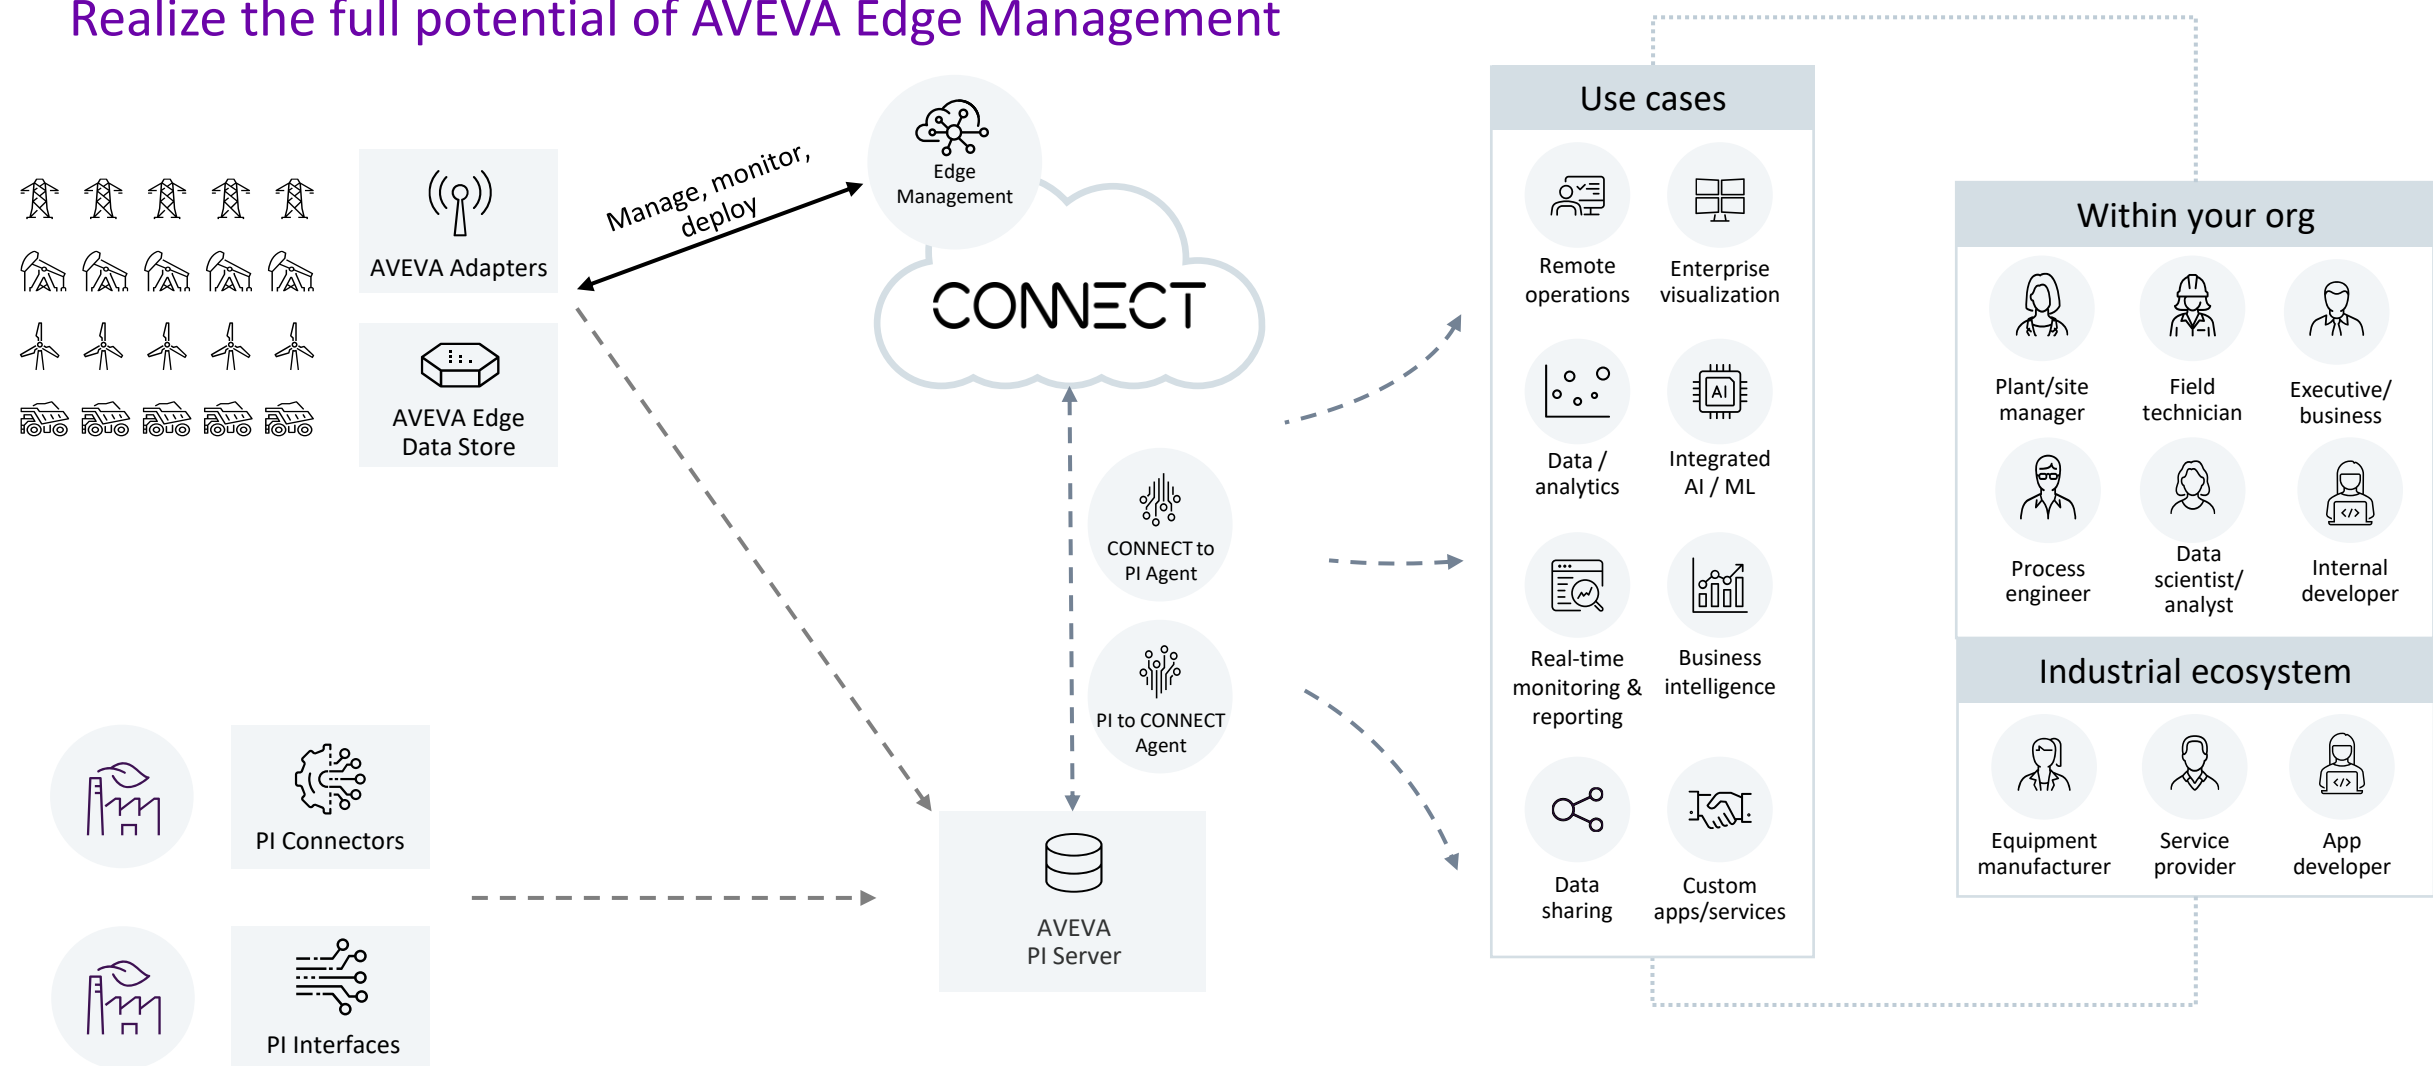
Realize the full potential of AVEVA Edge Management

AVEVA Adapters

AVEVA Edge Data Store

Manage, monitor, deploy

Edge Management

CONNECT

CONNECT to PI Agent

PI to CONNECT Agent

PI Connectors

PI Interfaces

AVEVA PI Server

Use cases

Remote operations

Enterprise visualization

Data / analytics

Integrated AI / ML

Real-time monitoring & reporting

Business intelligence

Data sharing

Custom apps/services

Within your org

Plant/site manager

Field technician

Executive/ business

Process engineer

Data scientist/ analyst

Internal developer

Industrial ecosystem

Equipment manufacturer

Service provider

App developer